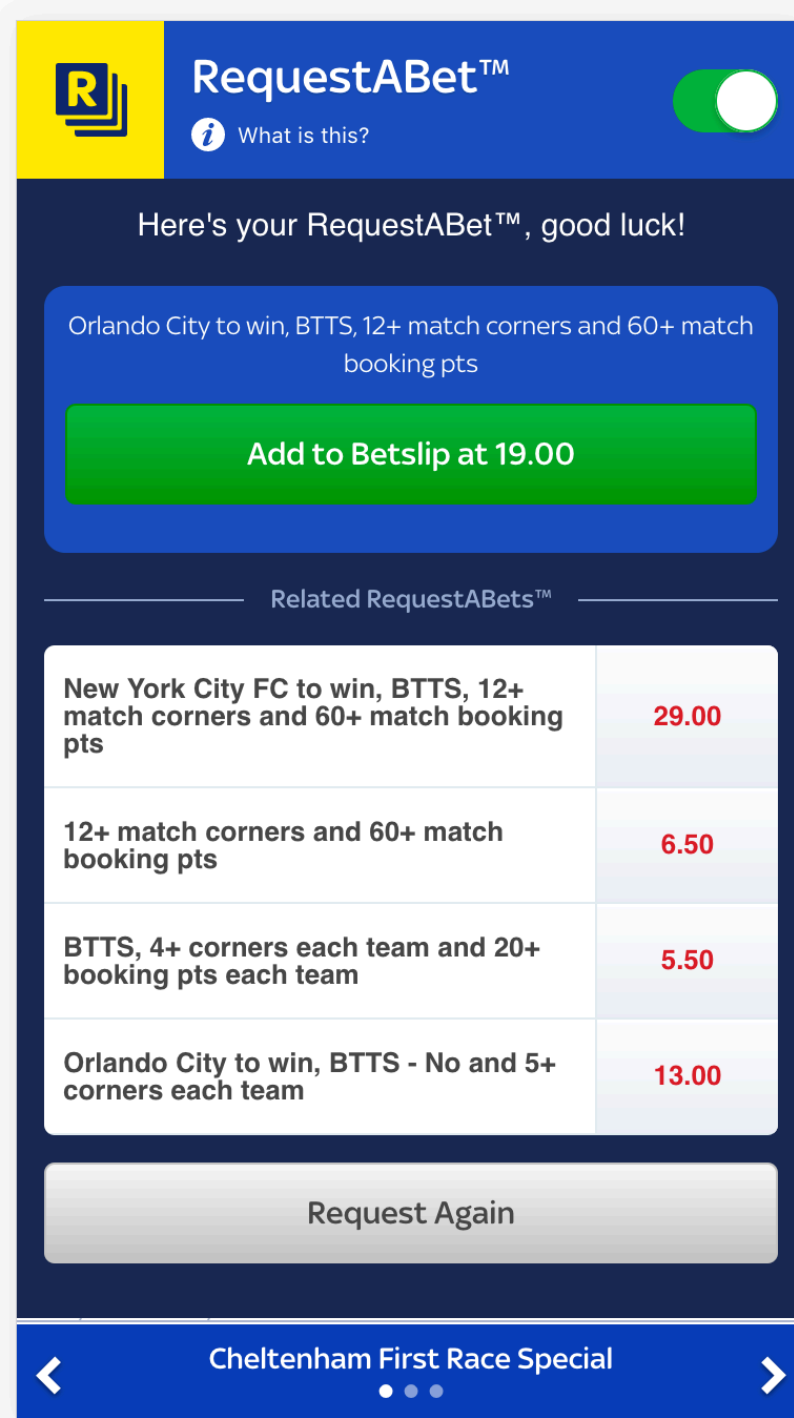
R

RequestABet™

What is this?

Here's your RequestABet™, good luck!

Orlando City to win, BTTS, 12+ match corners and 60+ match booking pts

Add to Betslip at 19.00

Related RequestABets™

| New York City FC to win, BTTS, 12+ match corners and 60+ match booking pts | 29.00 |
|---|---|
| 12+ match corners and 60+ match booking pts | 6.50 |
| BTTS, 4+ corners each team and 20+ booking pts each team | 5.50 |
| Orlando City to win, BTTS - No and 5+ corners each team | 13.00 |

Request Again

Cheltenham First Race Special